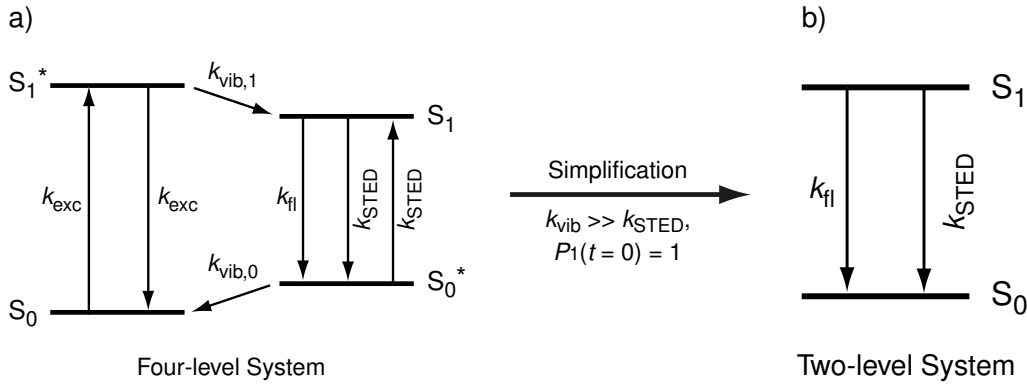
a)

$S_1^*$

$k_{vib,1}$

$S_1$

$k_{exc}$

$k_{exc}$

$k_{fl}$

$k_{STED}$

$k_{STED}$

$k_{vib,0}$

$S_0^*$

$S_0$

Four-level System

Simplification

$k_{vib} >> k_{STED}$,

$P_1(t = 0) = 1$

b)

$S_1$

$k_{fl}$

$k_{STED}$

$S_0$

Two-level System